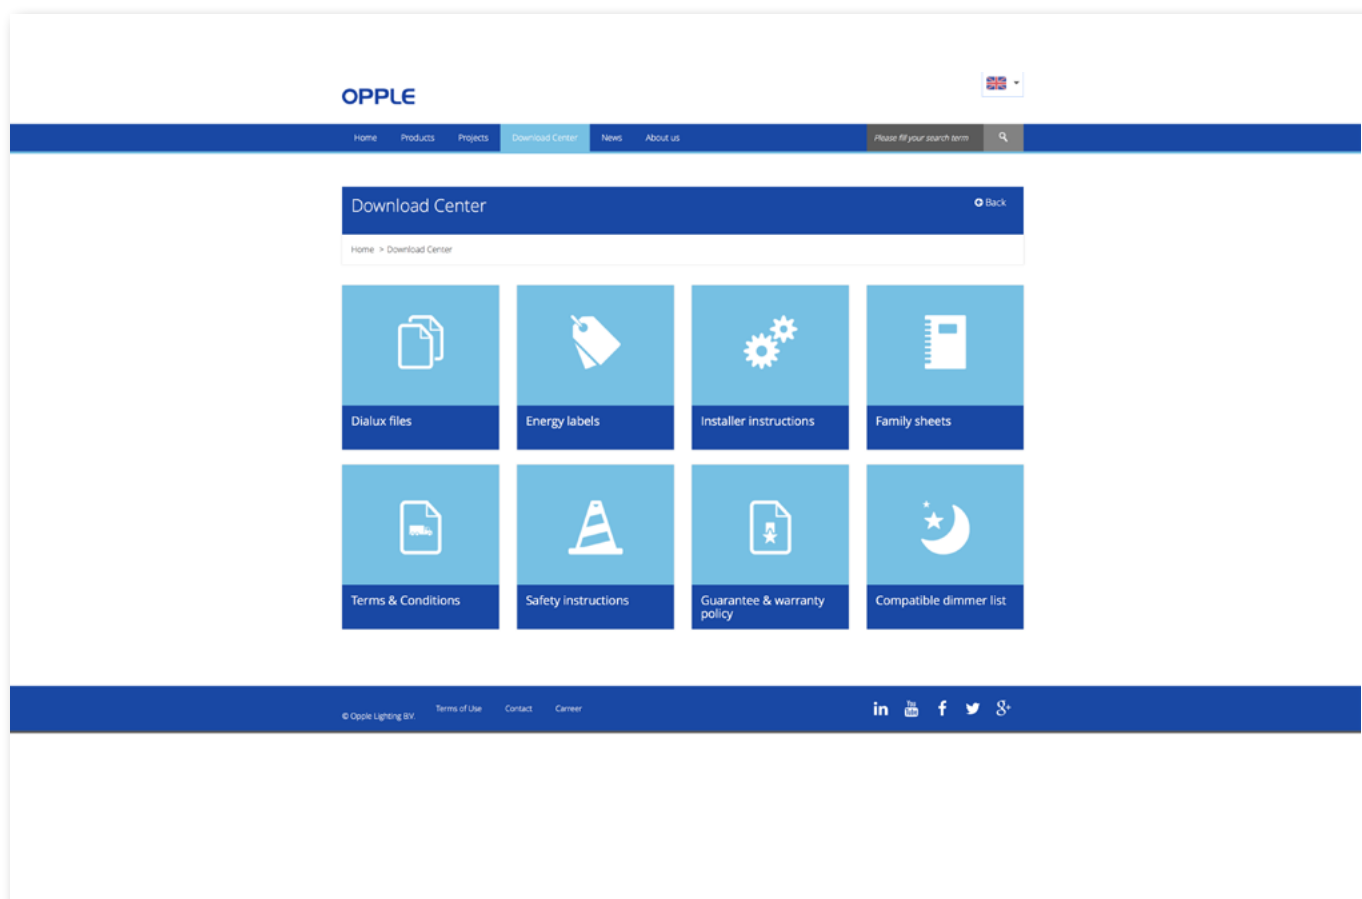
OPPLE

Home Products Projects Download Center News About us

Please fill your search term

Download Center

Back

Home > Download Center

Dialux files

Energy labels

Installer instructions

Family sheets

Terms & Conditions

Safety instructions

Guarantee & warranty policy

Compatible dimmer list

© Opple Lighting B.V.

Terms of Use Contact Carreer

in You Tube f